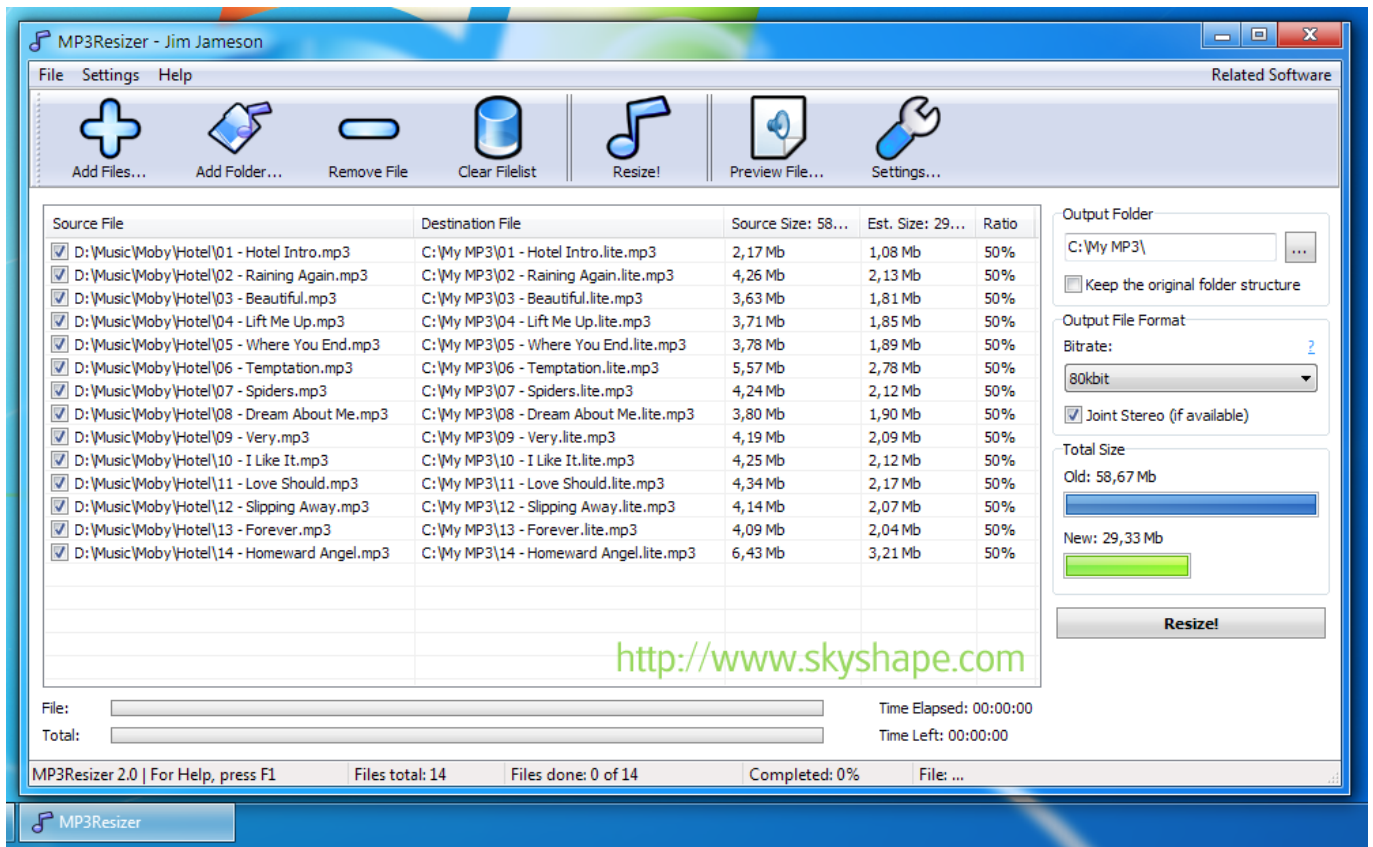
MP3Resizer - Jim Jameson

File Settings Help

Related Software

Add Files... Add Folder... Remove File Clear Filelist Resize! Preview File... Settings...

| Source File | Destination File | Source Size: 58... | Est. Size: 29... | Ratio |
|---|---|---|---|---|
| D:\Music\Moby\Hotel\01 - Hotel Intro.mp3 | C:\My MP3\01 - Hotel Intro.lite.mp3 | 2,17 Mb | 1,08 Mb | 50% |
| D:\Music\Moby\Hotel\02 - Raining Again.mp3 | C:\My MP3\02 - Raining Again.lite.mp3 | 4,26 Mb | 2,13 Mb | 50% |
| D:\Music\Moby\Hotel\03 - Beautiful.mp3 | C:\My MP3\03 - Beautiful.lite.mp3 | 3,63 Mb | 1,81 Mb | 50% |
| D:\Music\Moby\Hotel\04 - Lift Me Up.mp3 | C:\My MP3\04 - Lift Me Up.lite.mp3 | 3,71 Mb | 1,85 Mb | 50% |
| D:\Music\Moby\Hotel\05 - Where You End.mp3 | C:\My MP3\05 - Where You End.lite.mp3 | 3,78 Mb | 1,89 Mb | 50% |
| D:\Music\Moby\Hotel\06 - Temptation.mp3 | C:\My MP3\06 - Temptation.lite.mp3 | 5,57 Mb | 2,78 Mb | 50% |
| D:\Music\Moby\Hotel\07 - Spiders.mp3 | C:\My MP3\07 - Spiders.lite.mp3 | 4,24 Mb | 2,12 Mb | 50% |
| D:\Music\Moby\Hotel\08 - Dream About Me.mp3 | C:\My MP3\08 - Dream About Me.lite.mp3 | 3,80 Mb | 1,90 Mb | 50% |
| D:\Music\Moby\Hotel\09 - Very.mp3 | C:\My MP3\09 - Very.lite.mp3 | 4,19 Mb | 2,09 Mb | 50% |
| D:\Music\Moby\Hotel\10 - I Like It.mp3 | C:\My MP3\10 - I Like It.lite.mp3 | 4,25 Mb | 2,12 Mb | 50% |
| D:\Music\Moby\Hotel\11 - Love Should.mp3 | C:\My MP3\11 - Love Should.lite.mp3 | 4,34 Mb | 2,17 Mb | 50% |
| D:\Music\Moby\Hotel\12 - Slipping Away.mp3 | C:\My MP3\12 - Slipping Away.lite.mp3 | 4,14 Mb | 2,07 Mb | 50% |
| D:\Music\Moby\Hotel\13 - Forever.mp3 | C:\My MP3\13 - Forever.lite.mp3 | 4,09 Mb | 2,04 Mb | 50% |
| D:\Music\Moby\Hotel\14 - Homeward Angel.mp3 | C:\My MP3\14 - Homeward Angel.lite.mp3 | 6,43 Mb | 3,21 Mb | 50% |

http://www.skyshape.com

Output Folder
C:\My MP3\
...
Keep the original folder structure

Output File Format
Bitrate: ?
80kbit
Joint Stereo (if available)

Total Size
Old: 58,67 Mb
New: 29,33 Mb

Resize!

File:
Total:
Time Elapsed: 00:00:00
Time Left: 00:00:00

MP3Resizer 2.0 | For Help, press F1 | Files total: 14 | Files done: 0 of 14 | Completed: 0% | File: ...

MP3Resizer